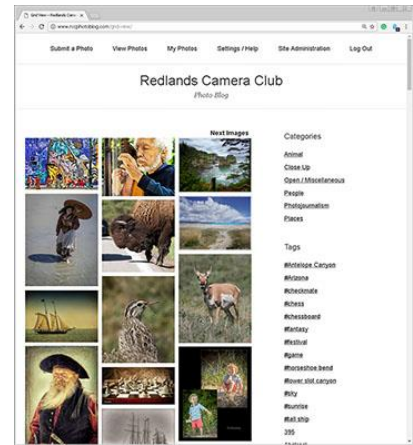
Grid View – Redlands Cam

www.rccphotoblog.com/grid-view/

Submit a Photo
View Photos
My Photos
Settings / Help
Site Administration
Log Out

Redlands Camera Club

Photo Blog

Next Images

Categories

Animal
Close Up
Open / Miscellaneous
People
Photojournalism
Places

Tags

#Antelope Canyon
#Arizona
#checkmate
#chess
#chessboard
#fantasy
#festival
#game
#horseshoe bend
#lower slot canyon
#sky
#sunrise
#tall ship
395
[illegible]